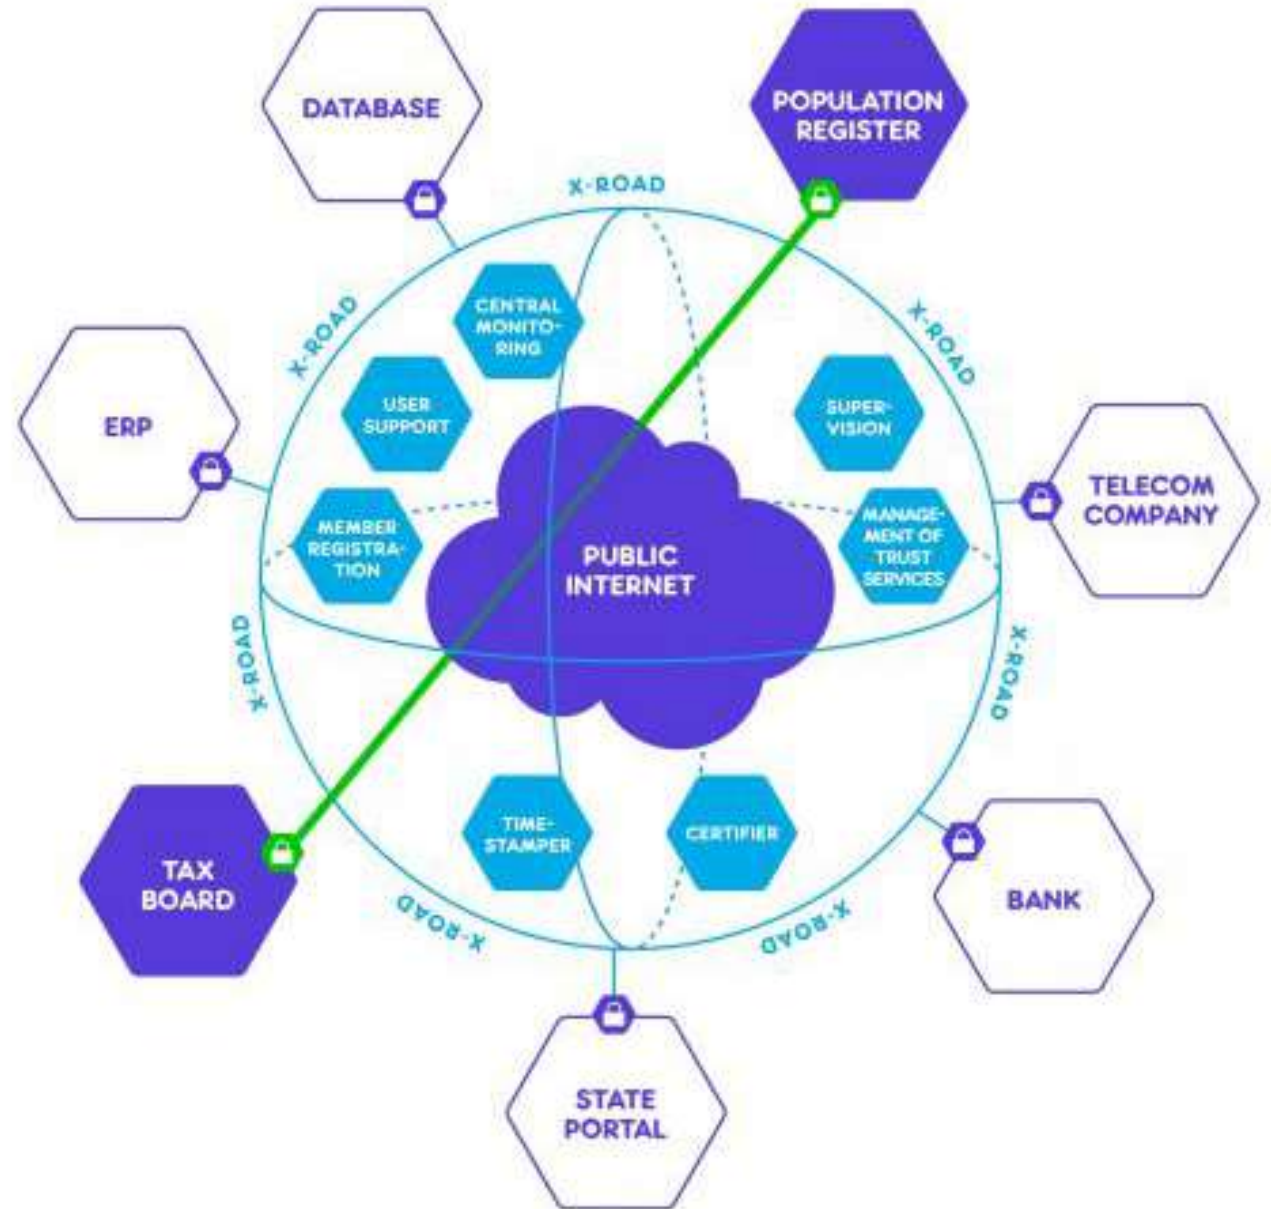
DATABASE

POPULATION REGISTER

X-ROAD

X-ROAD

X-ROAD

CENTRAL MONITORING

ERP

USER SUPPORT

SUPERVISION

TELECOM COMPANY

MEMBER REGISTRATION

PUBLIC INTERNET

MANAGEMENT OF TRUST SERVICES

X-ROAD

X-ROAD

TIMESTAMPER

CERTIFIER

TAX BOARD

X-ROAD

X-ROAD

BANK

STATE PORTAL